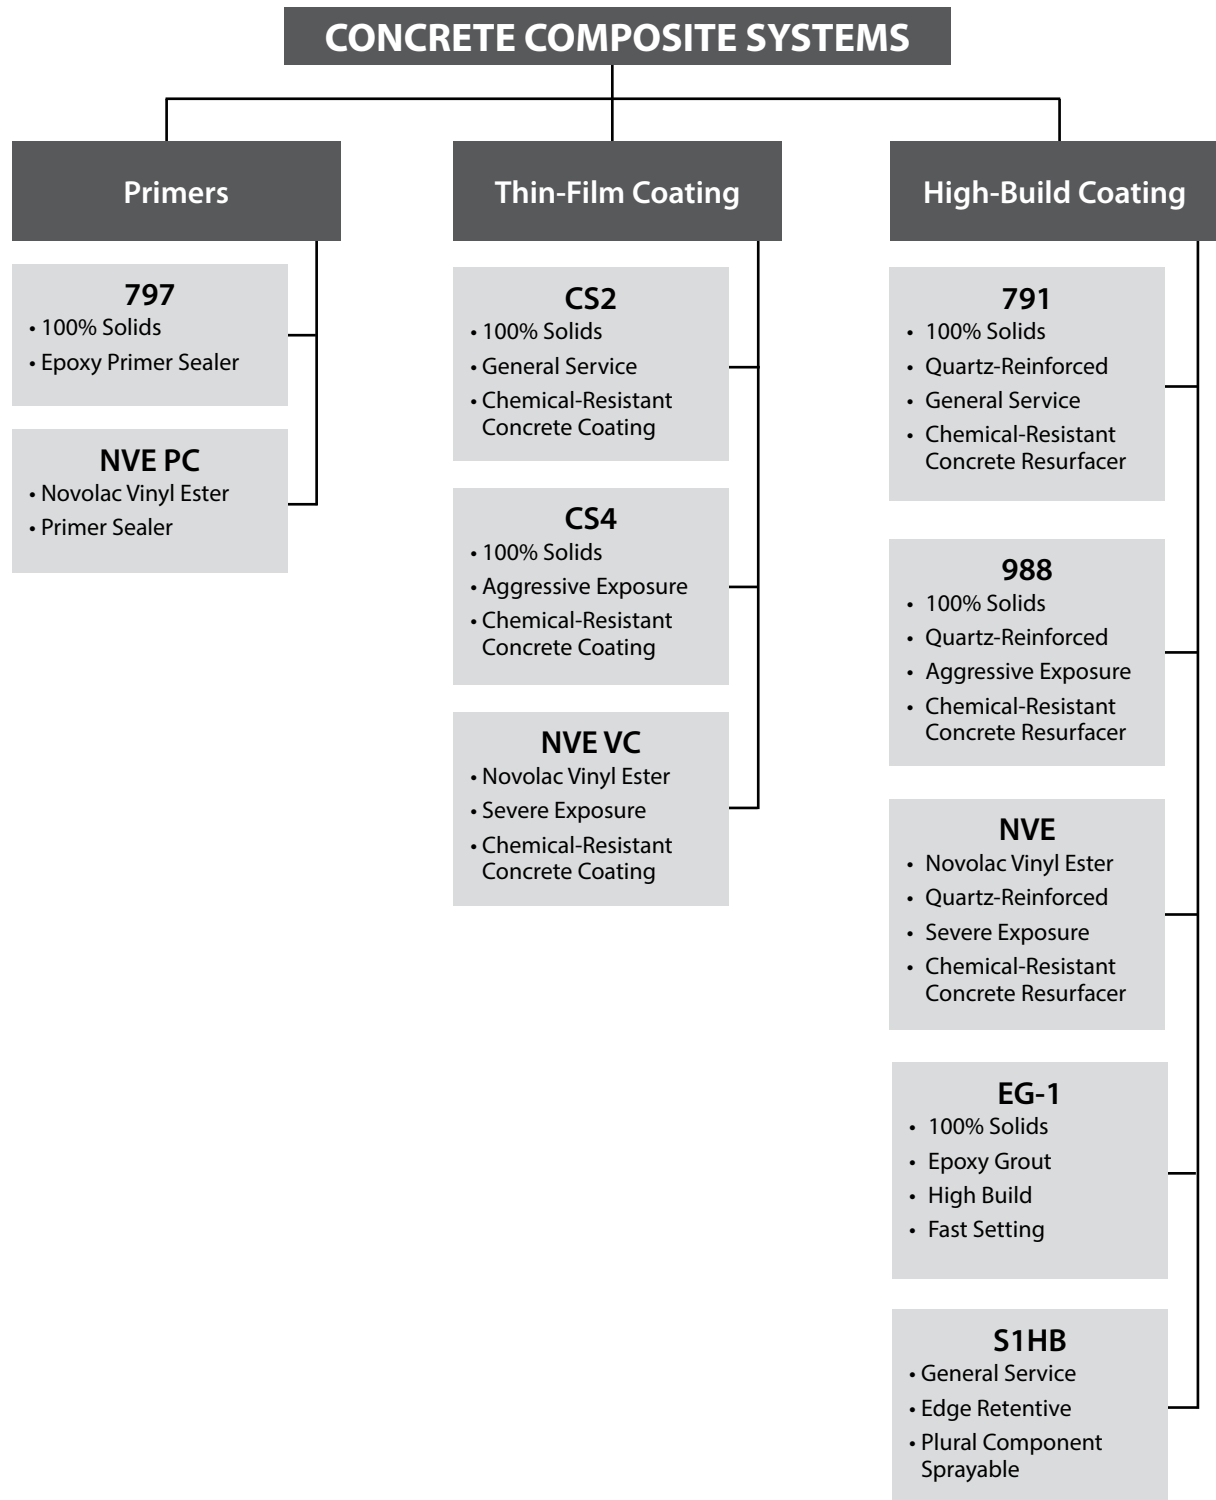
CONCRETE COMPOSITE SYSTEMS

Primers

797
• 100% Solids
• Epoxy Primer Sealer

NVE PC
• Novolac Vinyl Ester
• Primer Sealer

Thin-Film Coating

CS2
• 100% Solids
• General Service
• Chemical-Resistant Concrete Coating

CS4
• 100% Solids
• Aggressive Exposure
• Chemical-Resistant Concrete Coating

NVE VC
• Novolac Vinyl Ester
• Severe Exposure
• Chemical-Resistant Concrete Coating

High-Build Coating

791
• 100% Solids
• Quartz-Reinforced
• General Service
• Chemical-Resistant Concrete Resurfacer

988
• 100% Solids
• Quartz-Reinforced
• Aggressive Exposure
• Chemical-Resistant Concrete Resurfacer

NVE
• Novolac Vinyl Ester
• Quartz-Reinforced
• Severe Exposure
• Chemical-Resistant Concrete Resurfacer

EG-1
• 100% Solids
• Epoxy Grout
• High Build
• Fast Setting

S1HB
• General Service
• Edge Retentive
• Plural Component Sprayable